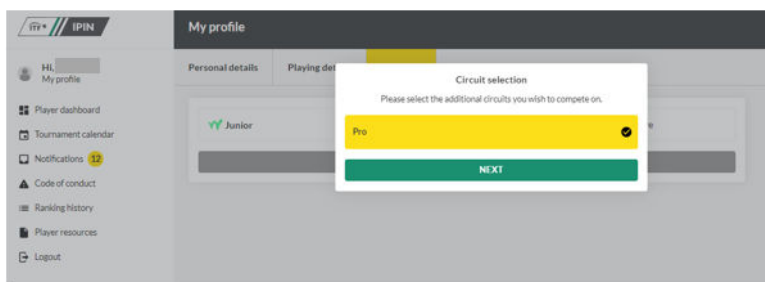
ITF IPIN

My profile

Hi,
My profile

Player dashboard
Tournament calendar
Notifications 12
Code of conduct
Ranking history
Player resources
Logout

Personal details
Playing det

Junior

Circuit selection
Please select the additional circuits you wish to compete on.

Pro

NEXT